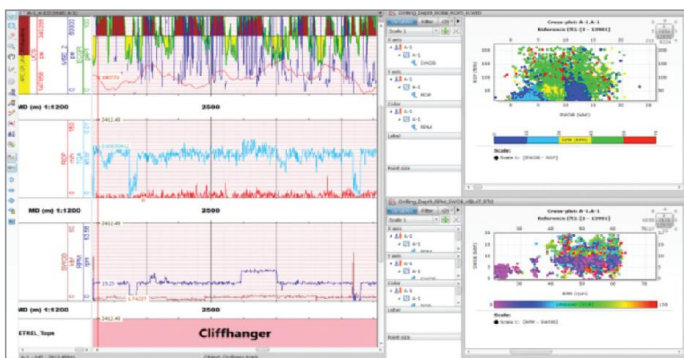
MD (m) 1:1200
2500
3412.49
MD (m) 1:1200
2500
3412.49
MD (m) 1:1200
2500
3412.49
ETREL Tops
Cliffhanger
Scale 1
A-1
X axis
DWOB
Y axis
ROP
Color
RPM
Label
Point size
Cross-plot: A-1,A-1
Reference (R1 [3 - 12991])
Scale:
Scale 1: [DWOB - ROP]
Scale 1
A-1
X axis
Y axis
Color
Label
Point size
Cross-plot: A-1,A-1
Reference (R1 [3 - 12991])
Scale:
Scale 1: [RPM - SWOB]